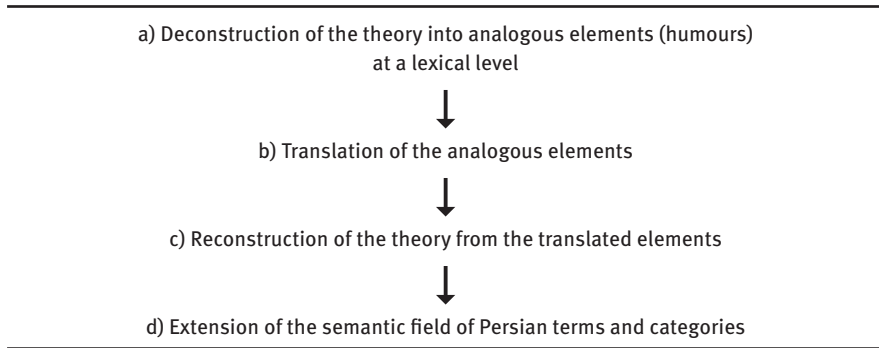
a) Deconstruction of the theory into analogous elements (humours) at a lexical level

b) Translation of the analogous elements

c) Reconstruction of the theory from the translated elements

d) Extension of the semantic field of Persian terms and categories